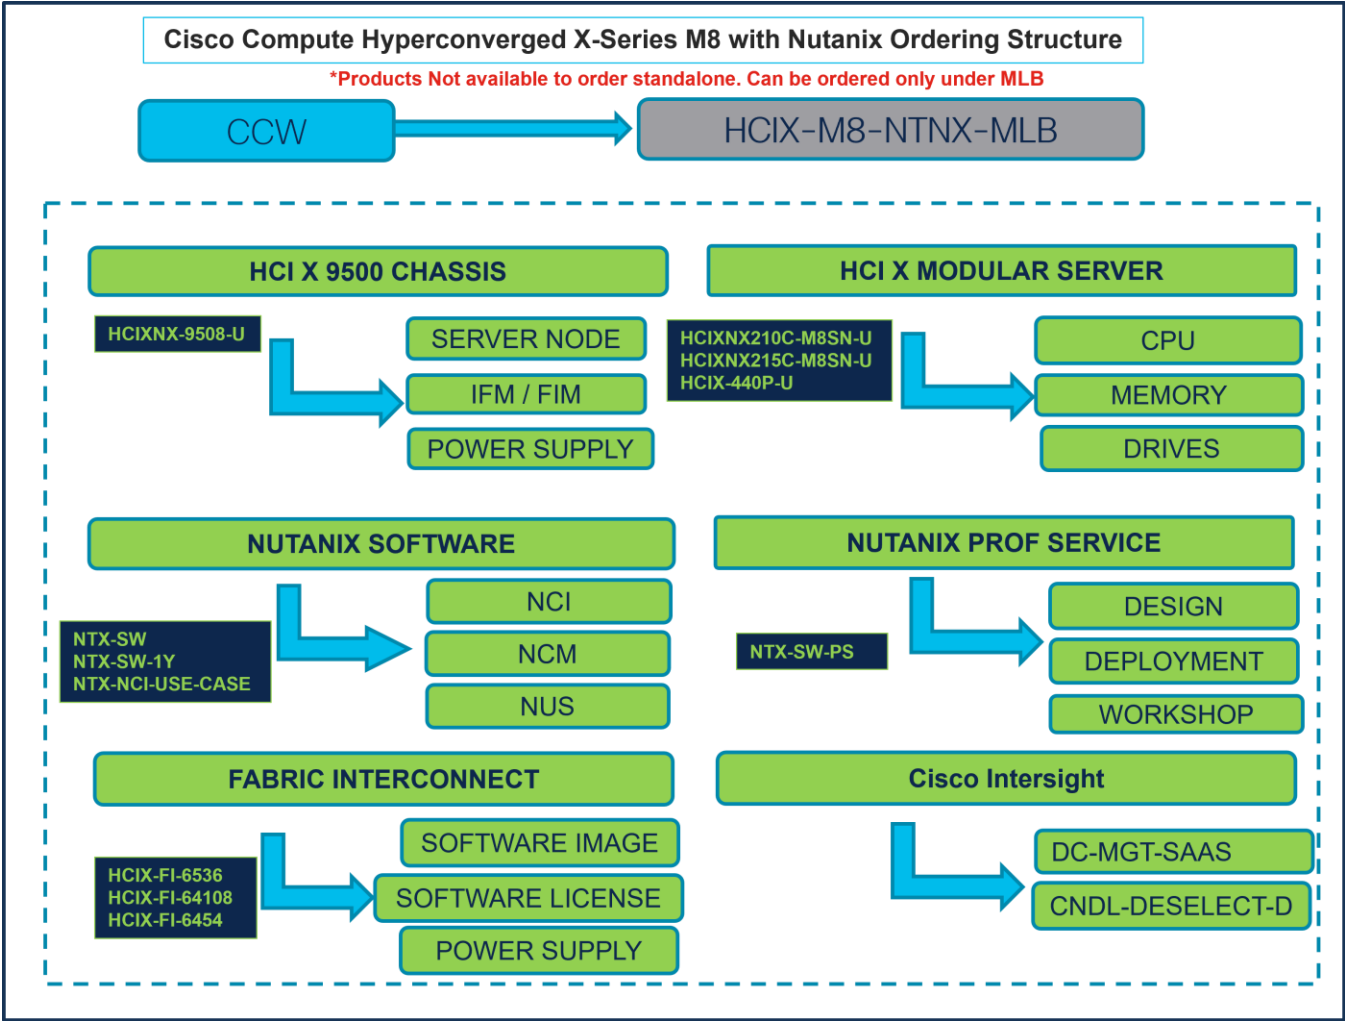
Cisco Compute Hyperconverged X-Series M8 with Nutanix Ordering Structure

*Products Not available to order standalone. Can be ordered only under MLB

CCW

HCIX-M8-NTNX-MLB

HCI X 9500 CHASSIS

HCIXNX-9508-U

SERVER NODE

IFM / FIM

POWER SUPPLY

HCI X MODULAR SERVER

HCIXNX210C-M8SN-U
HCIXNX215C-M8SN-U
HCIX-440P-U

CPU

MEMORY

DRIVES

NUTANIX SOFTWARE

NTX-SW
NTX-SW-1Y
NTX-NCI-USE-CASE

NCI

NCM

NUS

NUTANIX PROF SERVICE

NTX-SW-PS

DESIGN

DEPLOYMENT

WORKSHOP

FABRIC INTERCONNECT

HCIX-FI-6536
HCIX-FI-64108
HCIX-FI-6454

SOFTWARE IMAGE

SOFTWARE LICENSE

POWER SUPPLY

Cisco Intersight

DC-MGT-SAAS

CNDL-DESELECT-D